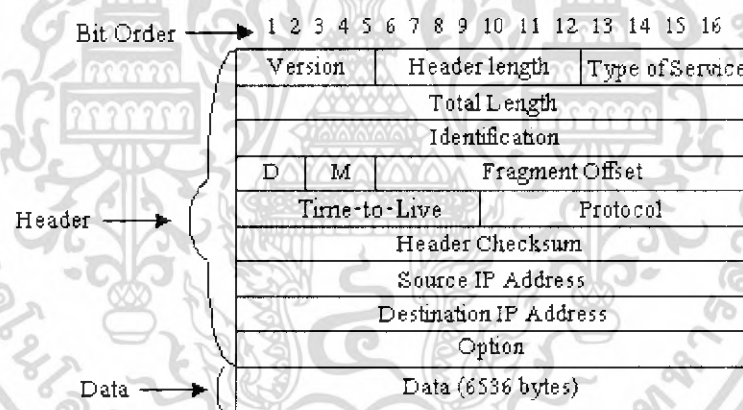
Bit Order 1 2 3 4 5 6 7 8 9 10 11 12 13 14 15 16

| Version | Header length | Type of Service |
|---|---|---|
| Total Length | | |
| Identification | | |
| D | M | Fragment Offset |
| Time-to-Live | Protocol | |
| Header Checksum | | |
| Source IP Address | | |
| Destination IP Address | | |
| Option | | |
| Data (6536 bytes) | | |

Header

Data